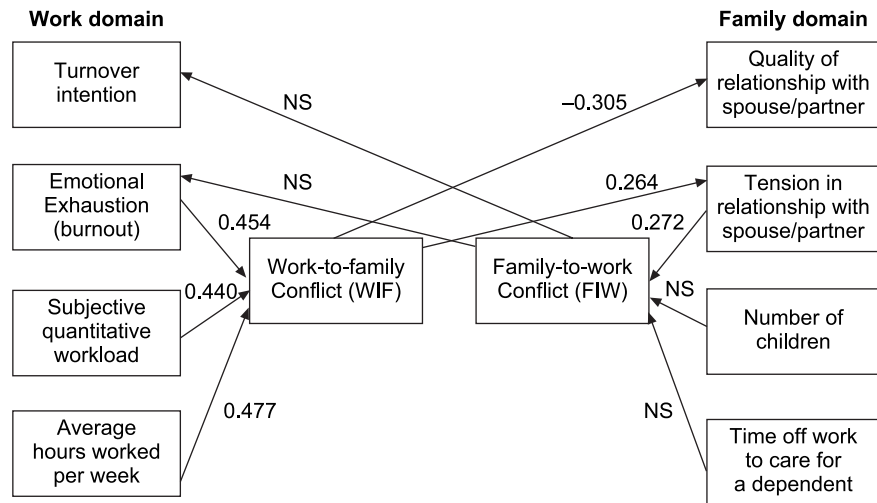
Work domain

Family domain

Turnover intention

NS

–0.305

Quality of relationship with spouse/partner

Emotional Exhaustion (burnout)

NS

0.264

Tension in relationship with spouse/partner

0.454

0.272

Work-to-family Conflict (WIF)

Family-to-work Conflict (FIW)

NS

Subjective quantitative workload

0.440

Number of children

Average hours worked per week

0.477

NS

Time off work to care for a dependent